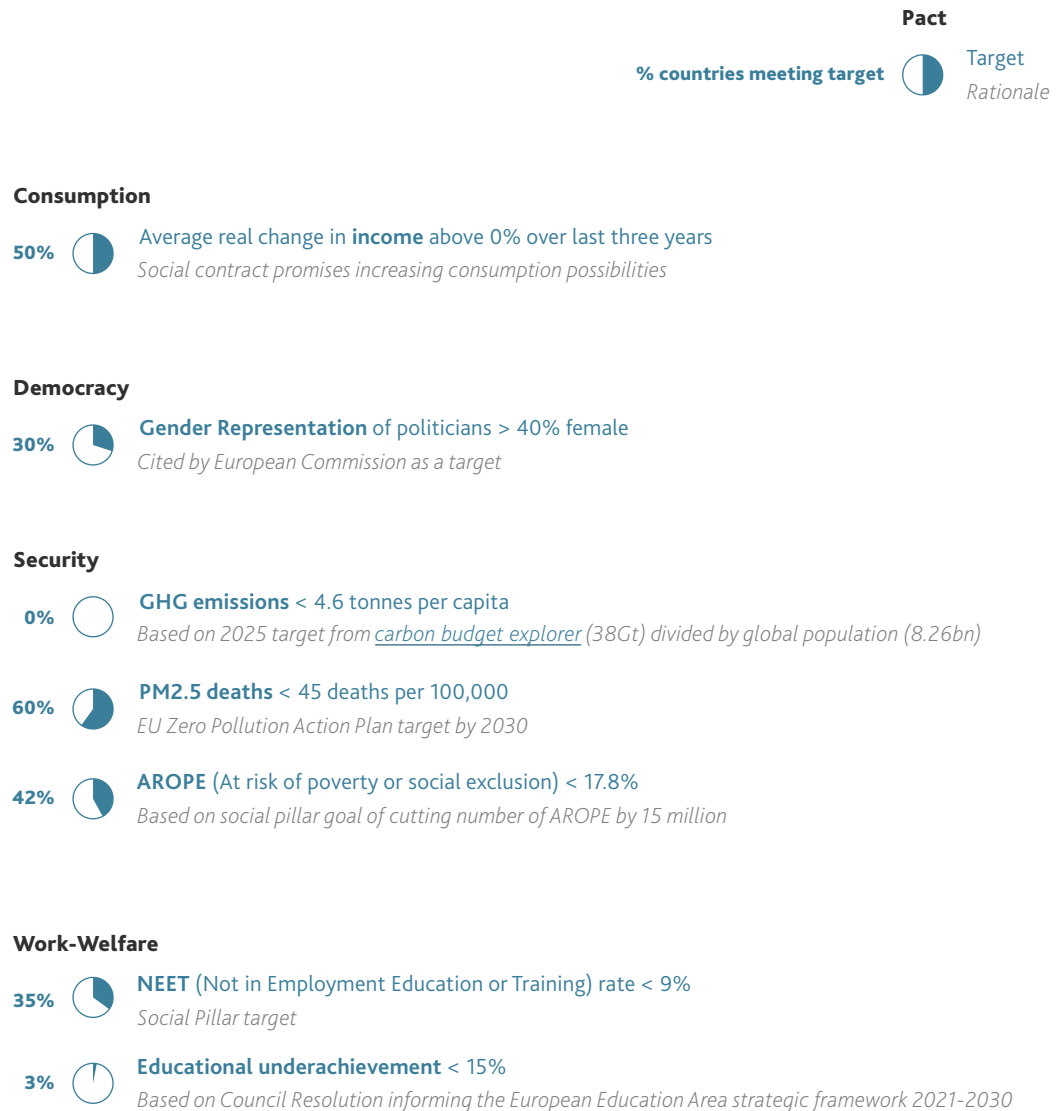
Pact

% countries meeting target

Target
Rationale

Consumption

50%

Average real change in income above 0% over last three years
Social contract promises increasing consumption possibilities

Democracy

30%

Gender Representation of politicians > 40% female
Cited by European Commission as a target

Security

0%

GHG emissions < 4.6 tonnes per capita
Based on 2025 target from carbon budget explorer (38Gt) divided by global population (8.26bn)

60%

PM2.5 deaths < 45 deaths per 100,000
EU Zero Pollution Action Plan target by 2030

42%

AROPE (At risk of poverty or social exclusion) < 17.8%
Based on social pillar goal of cutting number of AROPE by 15 million

Work-Welfare

35%

NEET (Not in Employment Education or Training) rate < 9%
Social Pillar target

3%

Educational underachievement < 15%
Based on Council Resolution informing the European Education Area strategic framework 2021-2030